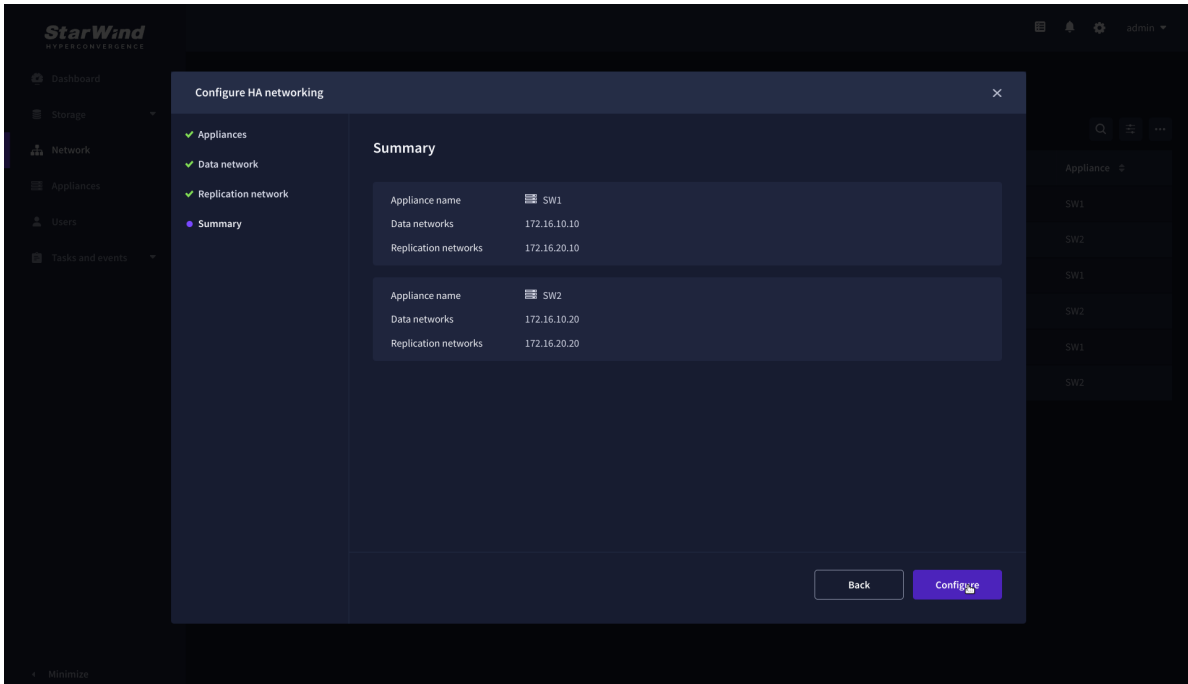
StarWind
HYPERCONVERGENCE

admin

Dashboard
Storage
Network
Appliances
Users
Tasks and events

Minimize

Configure HA networking

Appliances
Data network
Replication network
Summary

Summary

| | |
|---|---|
| Appliance name | SW1 |
| Data networks | 172.16.10.10 |
| Replication networks | 172.16.20.10 |

| | |
|---|---|
| Appliance name | SW2 |
| Data networks | 172.16.10.20 |
| Replication networks | 172.16.20.20 |

Back
Configure

Appliance
SW1
SW2
SW1
SW2
SW1
SW2